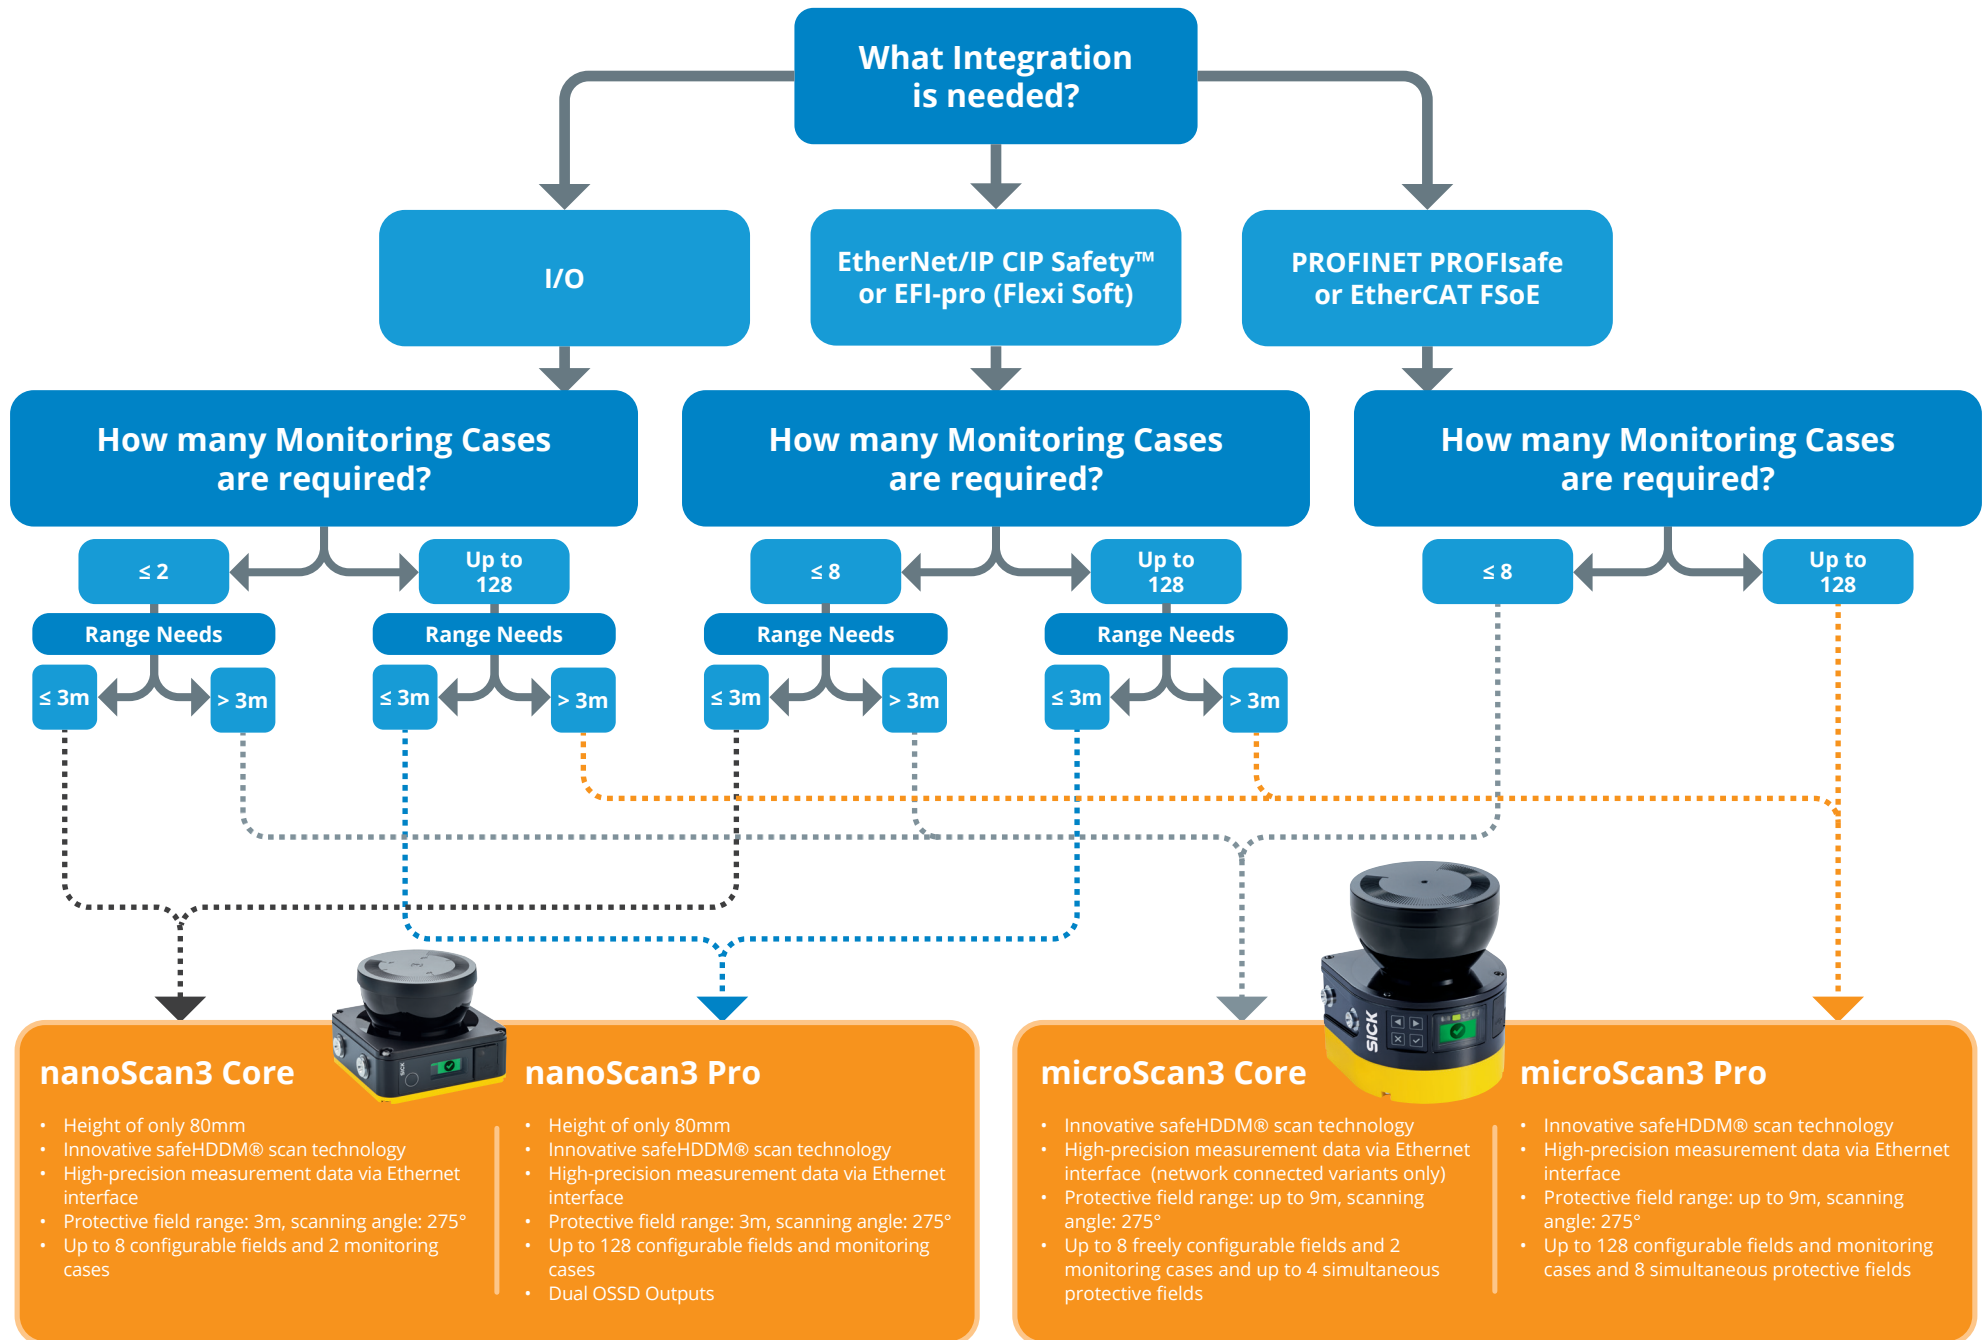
What Integration is needed?

I/O

EtherNet/IP CIP Safety™ or EFI-pro (Flexi Soft)

PROFINET PROFIsafe or EtherCAT FSoE

How many Monitoring Cases are required?

≤ 2

Up to 128

Range Needs

≤ 3m

> 3m

Range Needs

≤ 3m

> 3m

How many Monitoring Cases are required?

≤ 8

Up to 128

Range Needs

≤ 3m

> 3m

Range Needs

≤ 3m

> 3m

How many Monitoring Cases are required?

≤ 8

Up to 128

nanoScan3 Core

- Height of only 80mm
- Innovative safeHDDM® scan technology
- High-precision measurement data via Ethernet interface
- Protective field range: 3m, scanning angle: 275°
- Up to 8 configurable fields and 2 monitoring cases

nanoScan3 Pro

- Height of only 80mm
- Innovative safeHDDM® scan technology
- High-precision measurement data via Ethernet interface
- Protective field range: 3m, scanning angle: 275°
- Up to 128 configurable fields and monitoring cases
- Dual OSSD Outputs

microScan3 Core

- Innovative safeHDDM® scan technology
- High-precision measurement data via Ethernet interface (network connected variants only)
- Protective field range: up to 9m, scanning angle: 275°
- Up to 8 freely configurable fields and 2 monitoring cases and up to 4 simultaneous protective fields

microScan3 Pro

- Innovative safeHDDM® scan technology
- High-precision measurement data via Ethernet interface
- Protective field range: up to 9m, scanning angle: 275°
- Up to 128 configurable fields and monitoring cases and 8 simultaneous protective fields

SICK